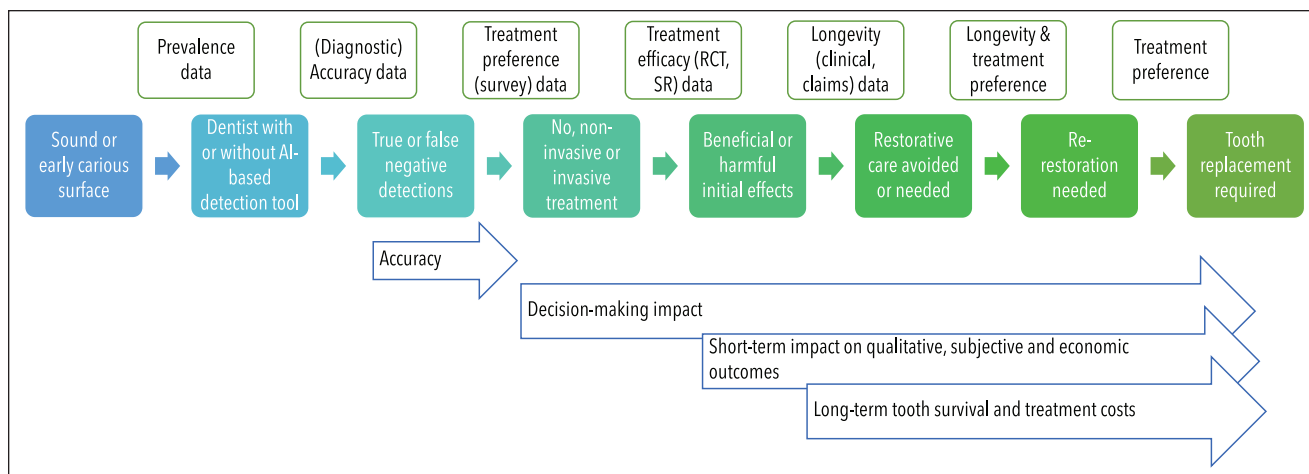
Prevalence data

(Diagnostic) Accuracy data

Treatment preference (survey) data

Treatment efficacy (RCT, SR) data

Longevity (clinical, claims) data

Longevity & treatment preference

Treatment preference

Sound or early carious surface

Dentist with or without AI-based detection tool

True or false negative detections

No, non-invasive or invasive treatment

Beneficial or harmful initial effects

Restorative care avoided or needed

Re-restoration needed

Tooth replacement required

Accuracy

Decision-making impact

Short-term impact on qualitative, subjective and economic outcomes

Long-term tooth survival and treatment costs